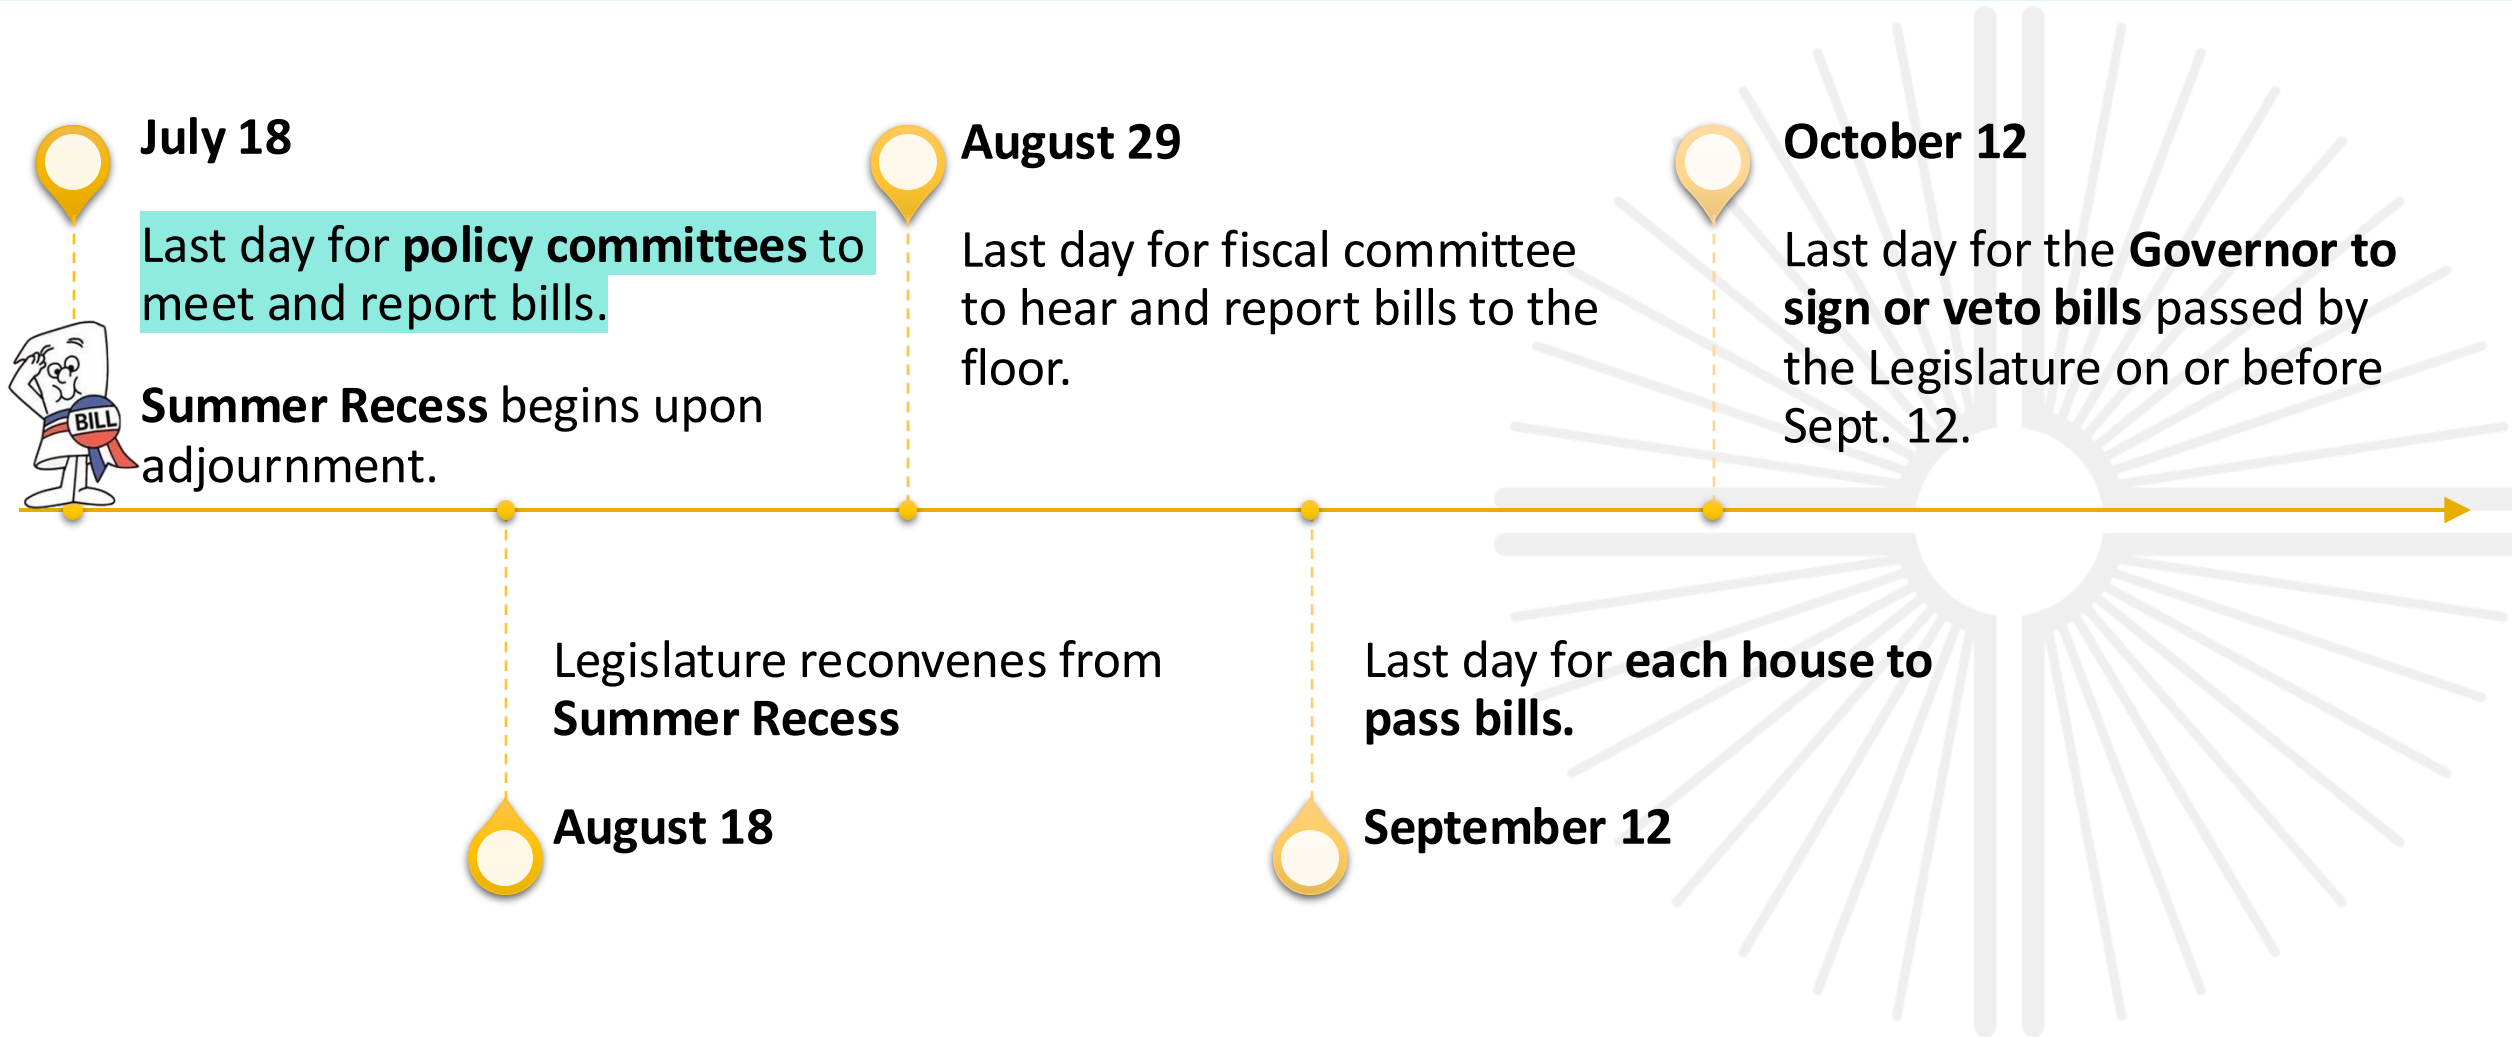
July 18

Last day for policy committees to meet and report bills.

BILL

Summer Recess begins upon adjournment.

August 29

Last day for fiscal committee to hear and report bills to the floor.

October 12

Last day for the Governor to sign or veto bills passed by the Legislature on or before Sept. 12.

Legislature reconvenes from Summer Recess

August 18

Last day for each house to pass bills.

September 12